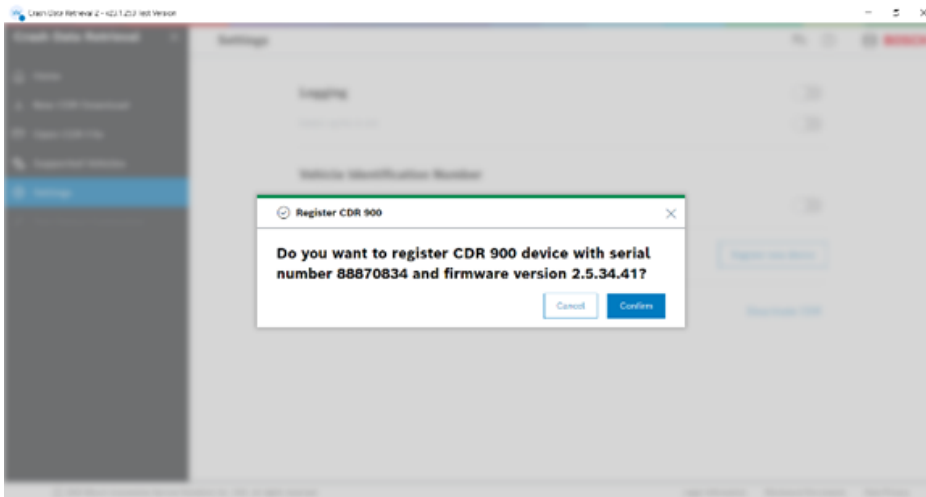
Crash Data Retrieval 2 - v22.1.25.0 Test Version

Crash Data Retrieval

Home

New CDR Download

Open CDR File

Supported Vehicles

Settings

Settings

BOSCH

Logging

Vehicle Identification Number

Register CDR 900

Do you want to register CDR 900 device with serial number 88870834 and firmware version 2.5.34.41?

Cancel

Confirm

Register new device

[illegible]